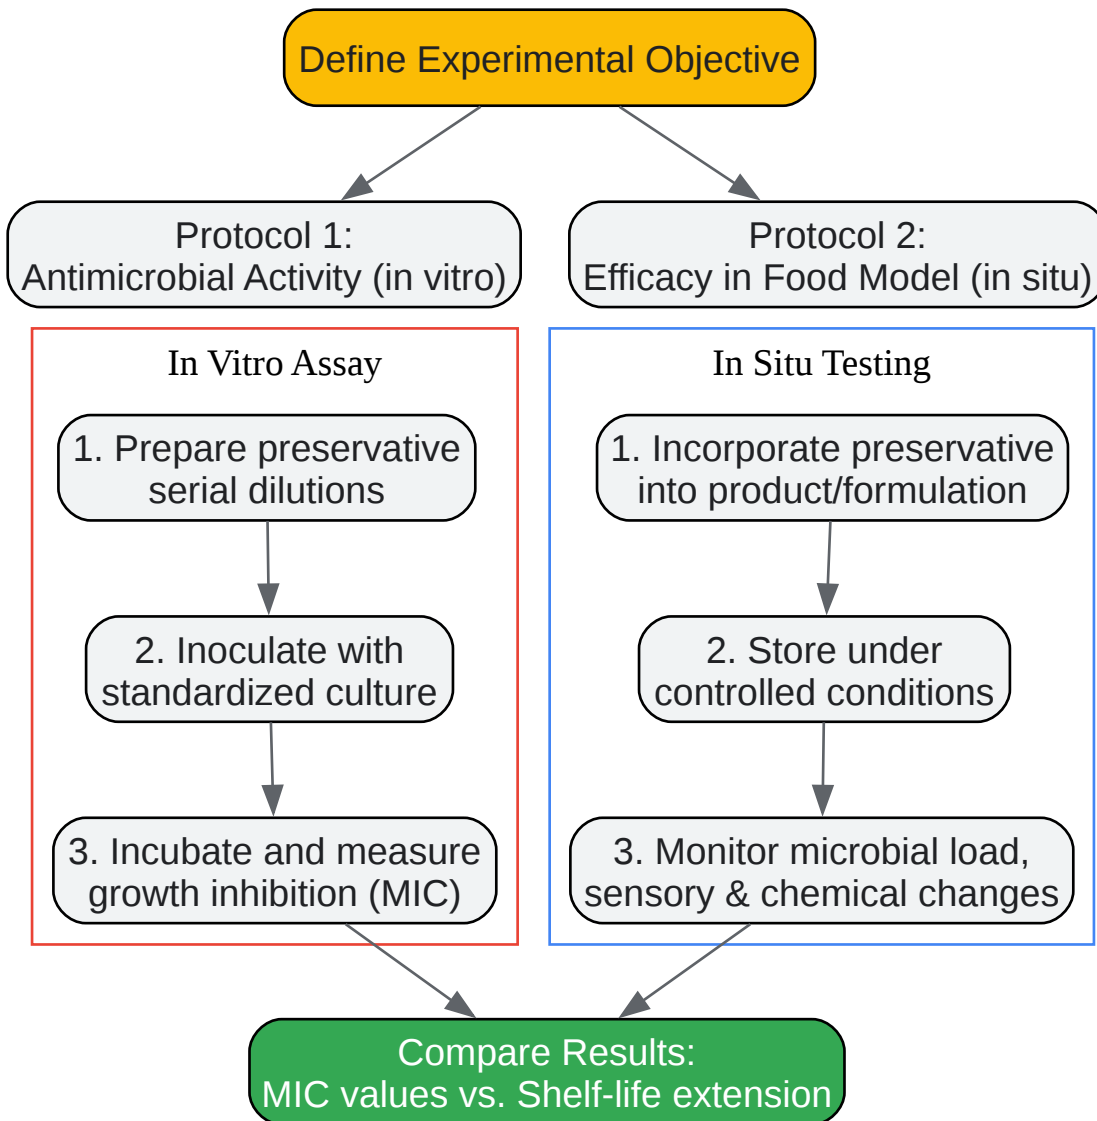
Define Experimental Objective

Protocol 1:
Antimicrobial Activity (in vitro)

Protocol 2:
Efficacy in Food Model (in situ)

In Vitro Assay

1. Prepare preservative serial dilutions

2. Inoculate with standardized culture

3. Incubate and measure growth inhibition (MIC)

In Situ Testing

1. Incorporate preservative into product/formulation

2. Store under controlled conditions

3. Monitor microbial load, sensory & chemical changes

Compare Results:
MIC values vs. Shelf-life extension